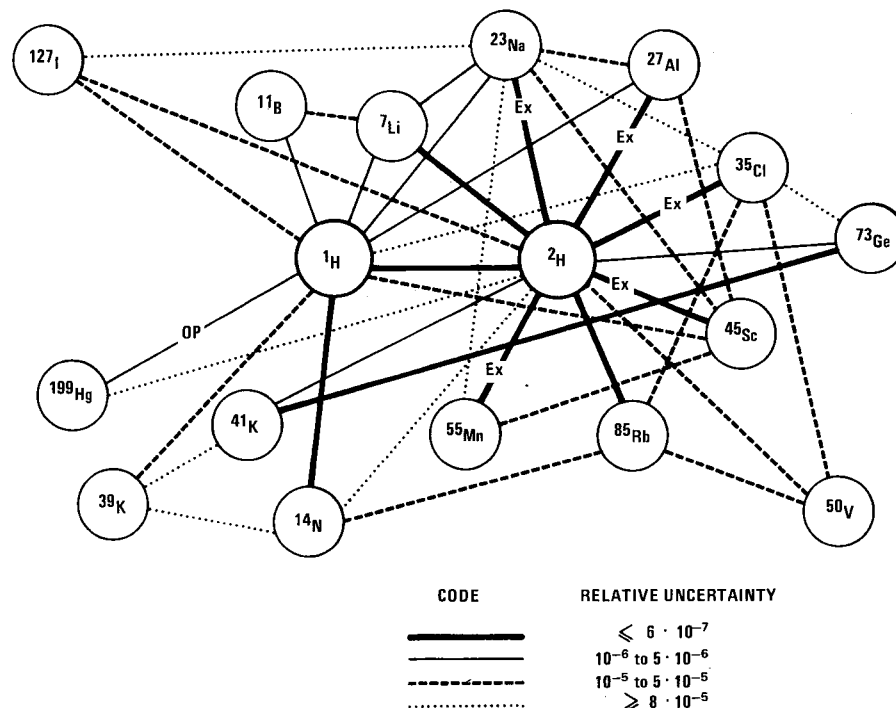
$^{127}I$

$^{23}Na$

$^{27}Al$

$^{11}B$

$^{7}Li$

Ex

Ex

$^{35}Cl$

Ex

$^{1}H$

$^{2}H$

$^{73}Ge$

Ex

OP

$^{45}Sc$

$^{199}Hg$

Ex

$^{41}K$

$^{55}Mn$

$^{85}Rb$

$^{39}K$

$^{14}N$

$^{50}V$

| CODE | RELATIVE UNCERTAINTY |
|---|---|
| | $\leqslant 6 \cdot 10^{-7}$ |
| | $10^{-6}$ to $5 \cdot 10^{-6}$ |
| | $10^{-5}$ to $5 \cdot 10^{-5}$ |
| | $\geqslant 8 \cdot 10^{-5}$ |